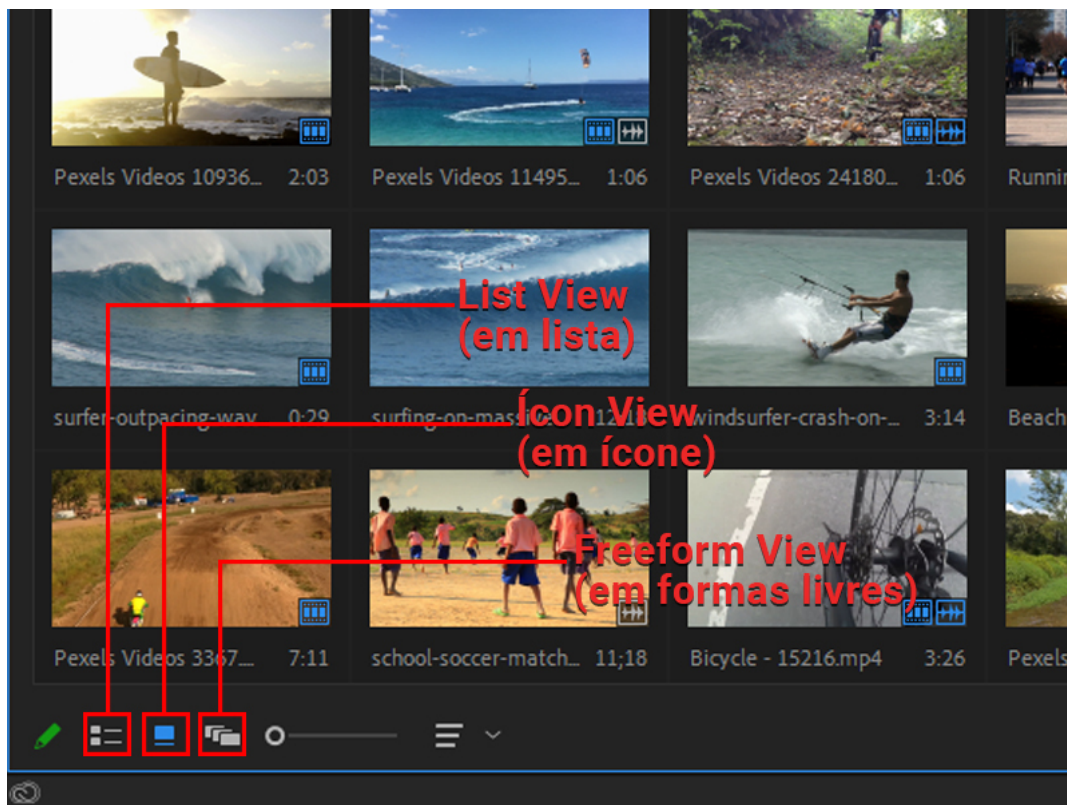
Pexels Videos 10936... 2:03
Pexels Videos 11495... 1:06
Pexels Videos 24180... 1:06
Runnin

surfer-outpacing-wav... 0:29
surfing-on-massi... 12:18
windsurfer-crash-on-... 3:14
Beach

Pexels Videos 3367... 7:11
school-soccer-match... 11;18
Bicycle - 15216.mp4 3:26
Pexels

List View
(em lista)

Ícon View
(em ícone)

Freeform View
(em formas livres)